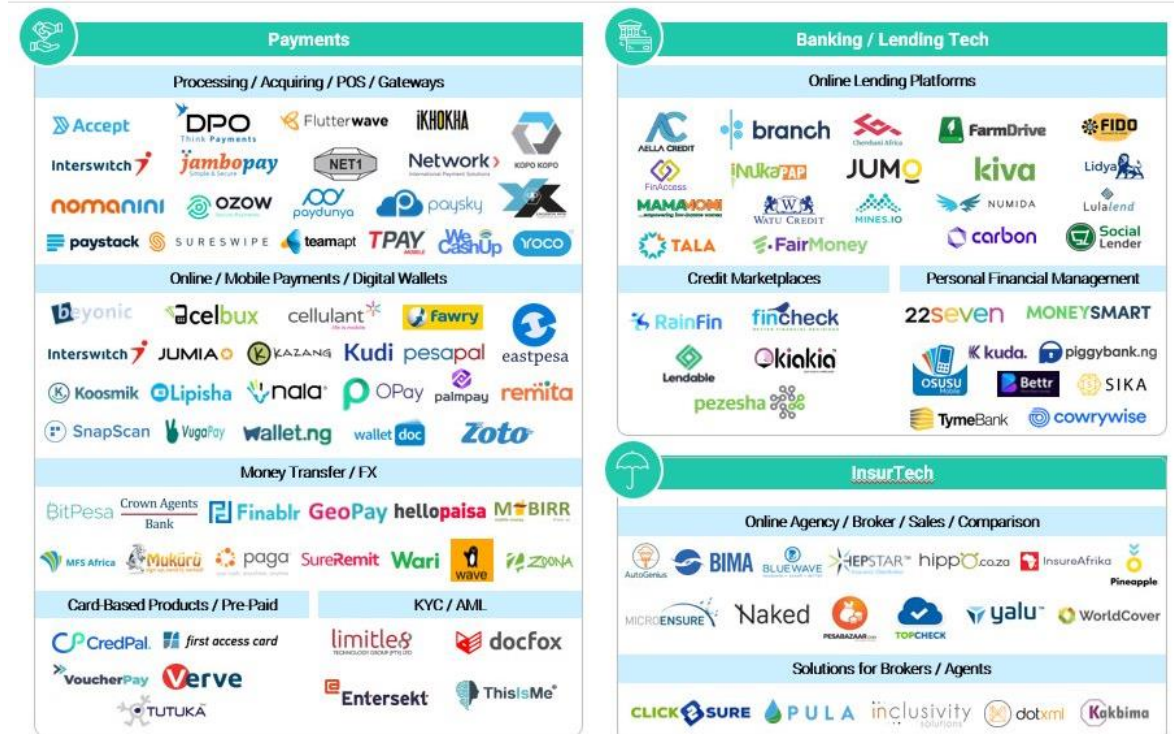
Payments

Processing / Acquiring / POS / Gateways

Accept DPO Think Payments Flutterwave iKHOKHA KOPO KOPO Interswitch jambopay NET1 Network International Payment Solutions nomanini ozow paydunya paysky paystack SURESWIPE teamapt TPAY WeCashUp YOCO

Online / Mobile Payments / Digital Wallets

beyonic celbux cellulant Fawry eastpesa Interswitch JUMIA KAZANG Kudi pesapal Koosmik Lipisha nala OPay palmpay remita SnapScan VugaPay wallet.ng wallet doc Zoto

Money Transfer / FX

BitPesa Crown Agents Bank Finablr GeoPay hellopaisa M-BIRR MFS Africa Mukuru paga SureRemit Wari wave ZOONA

Card-Based Products / Pre-Paid

CredPal first access card VoucherPay Verve TUTUKA

KYC / AML

limitless docfox Entersekt ThisIsMe

Banking / Lending Tech

Online Lending Platforms

AELLA CREDIT branch Chenbani Africa FarmDrive FIDO FinAccess iNukaPAP JUMO kiva Lidya MAMAMONI WATU CREDIT MINES.IO NUMIDA Lulalend TALA FairMoney carbon Social Lender

Credit Marketplaces

RainFin fincheck Lendable kiakia pezesha

Personal Financial Management

22seven MONEYSMART OSUSU kuda. piggybank.ng Bettr SIKA TymeBank cowrywise

InsurTech

Online Agency / Broker / Sales / Comparison

AutoGenius BIMA BLUEWAVE HEPSTAR hippo.co.za InsureAfrika Pineapple MICROENSURE Naked PESABAZAAR TOPCHECK yalu WorldCover

Solutions for Brokers / Agents

CLICK2SURE PULA inclusivity solutions dotxml Kakbima